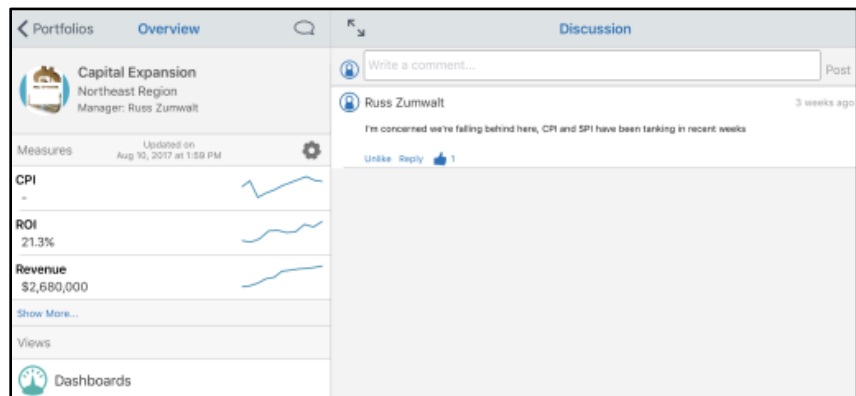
Portfolios Overview

Capital Expansion
Northeast Region
Manager: Russ Zumwalt

Measures
Updated on Aug 10, 2017 at 1:59 PM

CPI
-

ROI
21.3%

Revenue
$2,680,000

Show More...

Views

Dashboards

Discussion

Write a comment...
Post

Russ Zumwalt
3 weeks ago

I'm concerned we're falling behind here, CPI and SPI have been tanking in recent weeks

Unlike Reply 1